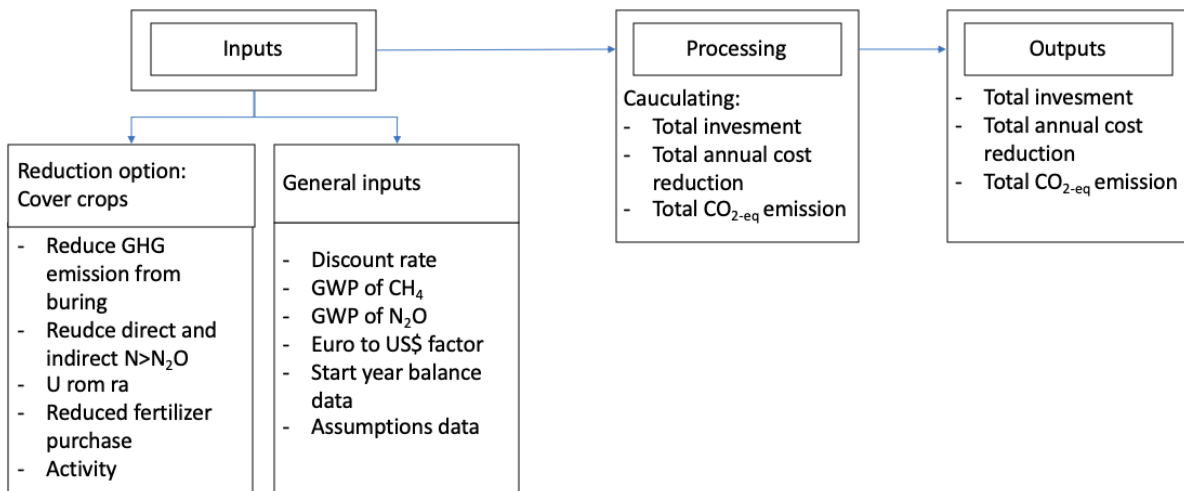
Inputs

Processing

Cauculating:
- Total invesment
- Total annual cost reduction
- Total $CO_{2\text{-eq}}$ emission

Outputs

- Total invesment
- Total annual cost reduction
- Total $CO_{2\text{-eq}}$ emission

Reduction option: Cover crops

- Reduce GHG emission from buring
- Reudce direct and indirect $N>N_2O$
- U rom ra
- Reduced fertilizer purchase
- Activity

General inputs

- Discount rate
- GWP of $CH_4$
- GWP of $N_2O$
- Euro to US$ factor
- Start year balance data
- Assumptions data